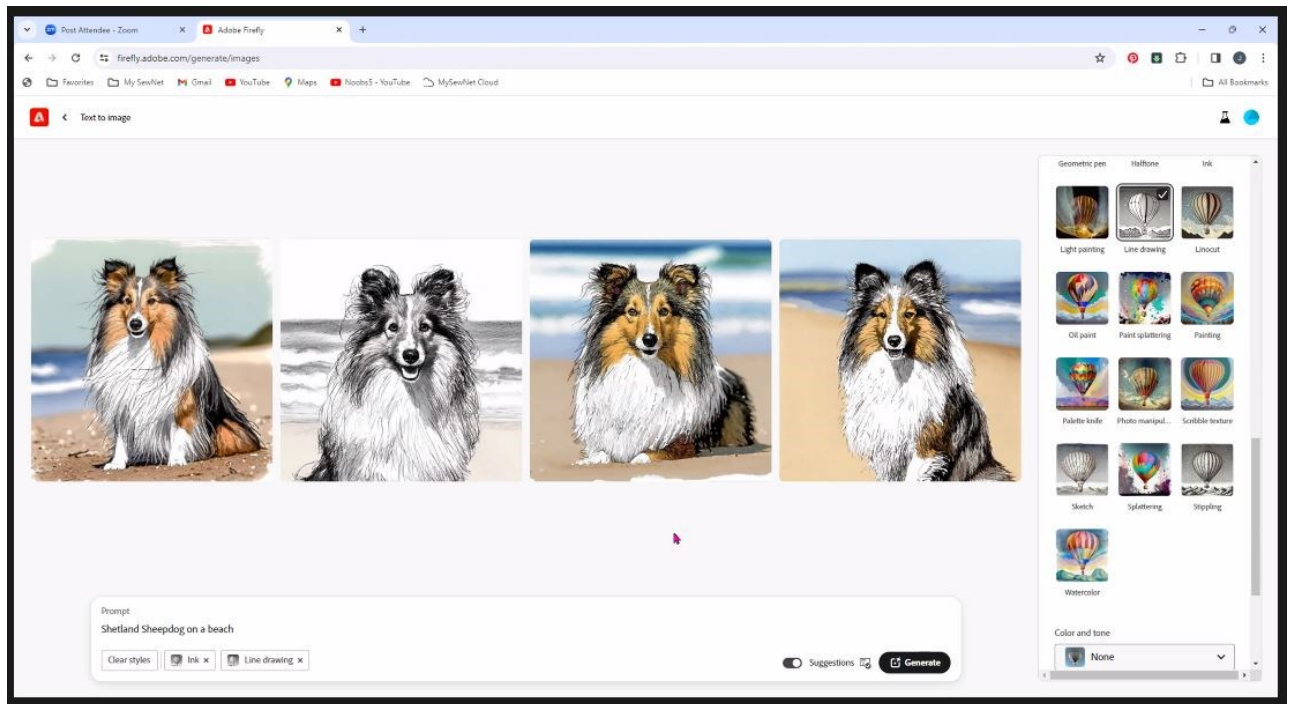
Post Attendee - Zoom
Adobe Firefly
firefly.adobe.com/generate/images
Favorites
My SewNet
Gmail
YouTube
Maps
Noobs5 - YouTube
MySewNet Cloud
All Bookmarks

Text to image

Geometric pen
Halftone
Ink
Light painting
Line drawing
Linocut
Oil paint
Paint splattering
Painting
Palette knife
Photo manipul...
Scribble texture
Sketch
Splattering
Stippling
Watercolor

Color and tone
None

Prompt
Shetland Sheepdog on a beach

Clear styles
Ink ×
Line drawing ×

Suggestions
Generate